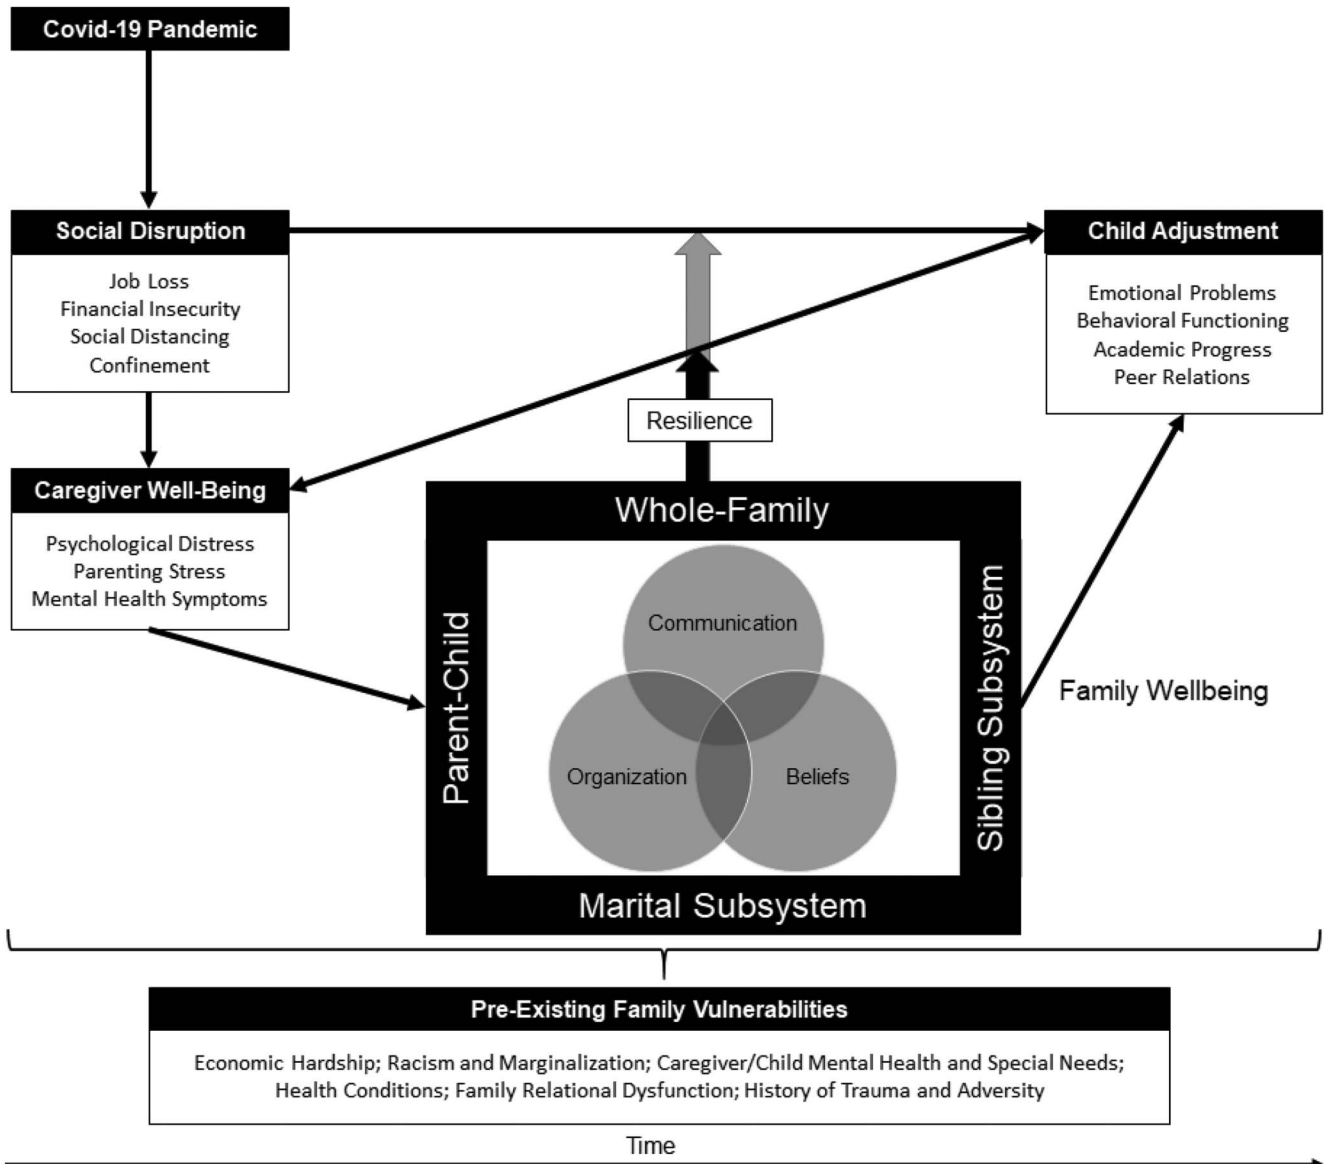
Covid-19 Pandemic

Social Disruption

Job Loss
Financial Insecurity
Social Distancing
Confinement

Child Adjustment

Emotional Problems
Behavioral Functioning
Academic Progress
Peer Relations

Resilience

Caregiver Well-Being

Psychological Distress
Parenting Stress
Mental Health Symptoms

Whole-Family

Parent-Child

Communication

Organization

Beliefs

Sibling Subsystem

Family Wellbeing

Marital Subsystem

Pre-Existing Family Vulnerabilities

Economic Hardship; Racism and Marginalization; Caregiver/Child Mental Health and Special Needs; Health Conditions; Family Relational Dysfunction; History of Trauma and Adversity

Time